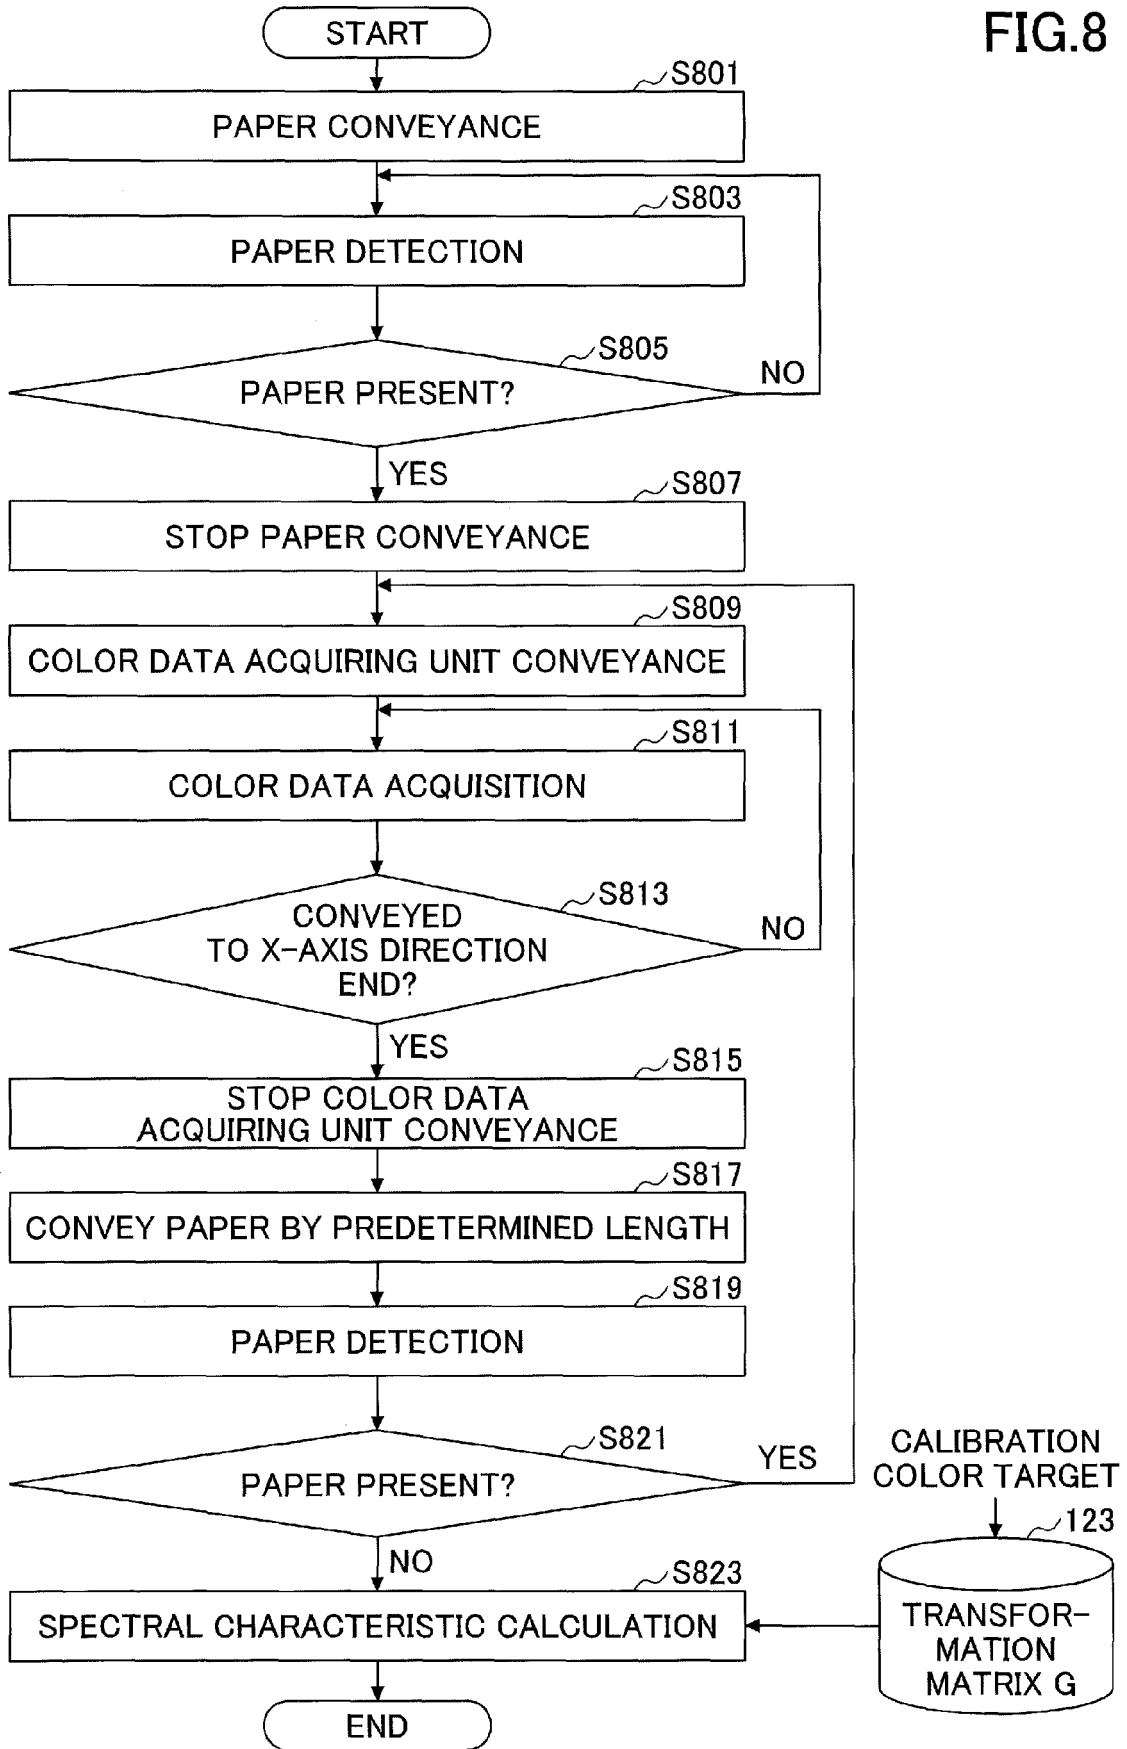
FIG.8

START

S801
PAPER CONVEYANCE

S803
PAPER DETECTION

S805
PAPER PRESENT?
NO
YES

S807
STOP PAPER CONVEYANCE

S809
COLOR DATA ACQUIRING UNIT CONVEYANCE

S811
COLOR DATA ACQUISITION

S813
CONVEYED TO X-AXIS DIRECTION END?
NO
YES

S815
STOP COLOR DATA ACQUIRING UNIT CONVEYANCE

S817
CONVEY PAPER BY PREDETERMINED LENGTH

S819
PAPER DETECTION

S821
PAPER PRESENT?
YES
NO

CALIBRATION COLOR TARGET

123
TRANSFORMATION MATRIX G

S823
SPECTRAL CHARACTERISTIC CALCULATION

END